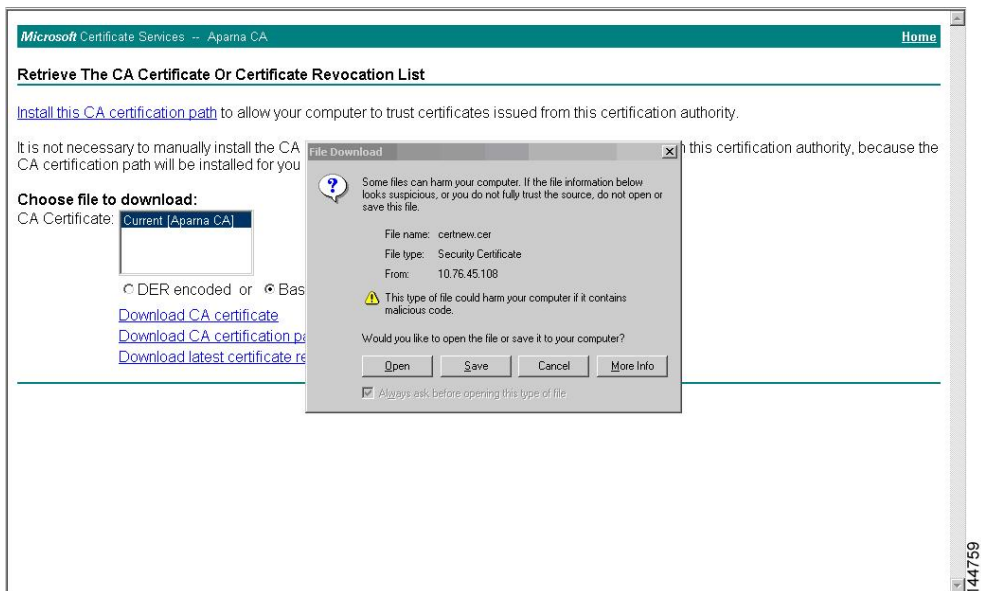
Microsoft Certificate Services -- Aparna CA

Home

Retrieve The CA Certificate Or Certificate Revocation List

Install this CA certification path to allow your computer to trust certificates issued from this certification authority.

It is not necessary to manually install the CA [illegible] h this certification authority, because the CA certification path will be installed for you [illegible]

Choose file to download:

CA Certificate: Current [Aparna CA]

DER encoded or Bas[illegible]

Download CA certificate

Download CA certification pa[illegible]

Download latest certificate re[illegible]

File Download

Some files can harm your computer. If the file information below looks suspicious, or you do not fully trust the source, do not open or save this file.

File name: certnew.cer

File type: Security Certificate

From: 10.76.45.108

This type of file could harm your computer if it contains malicious code.

Would you like to open the file or save it to your computer?

Open Save Cancel More Info

Always ask before opening this type of file

144759